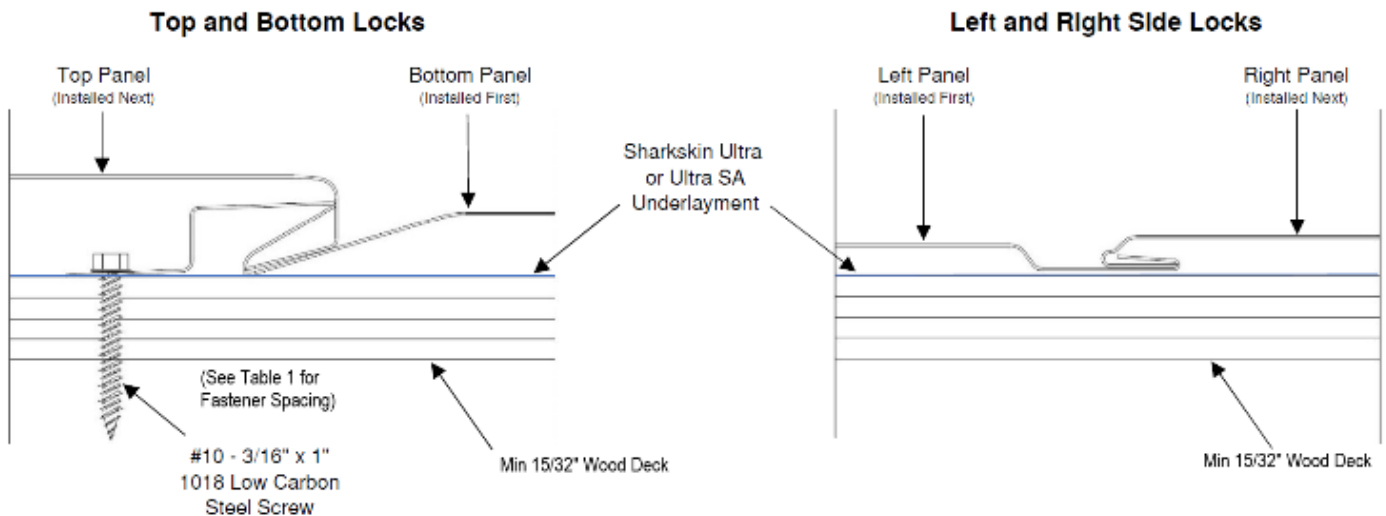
Top and Bottom Locks

Top Panel
(Installed Next)

Bottom Panel
(Installed First)

Sharkskin Ultra or Ultra SA Underlayment

(See Table 1 for Fastener Spacing)

#10 - 3/16" x 1" 1018 Low Carbon Steel Screw

Min 15/32" Wood Deck

Left and Right Side Locks

Left Panel
(Installed First)

Right Panel
(Installed Next)

Min 15/32" Wood Deck